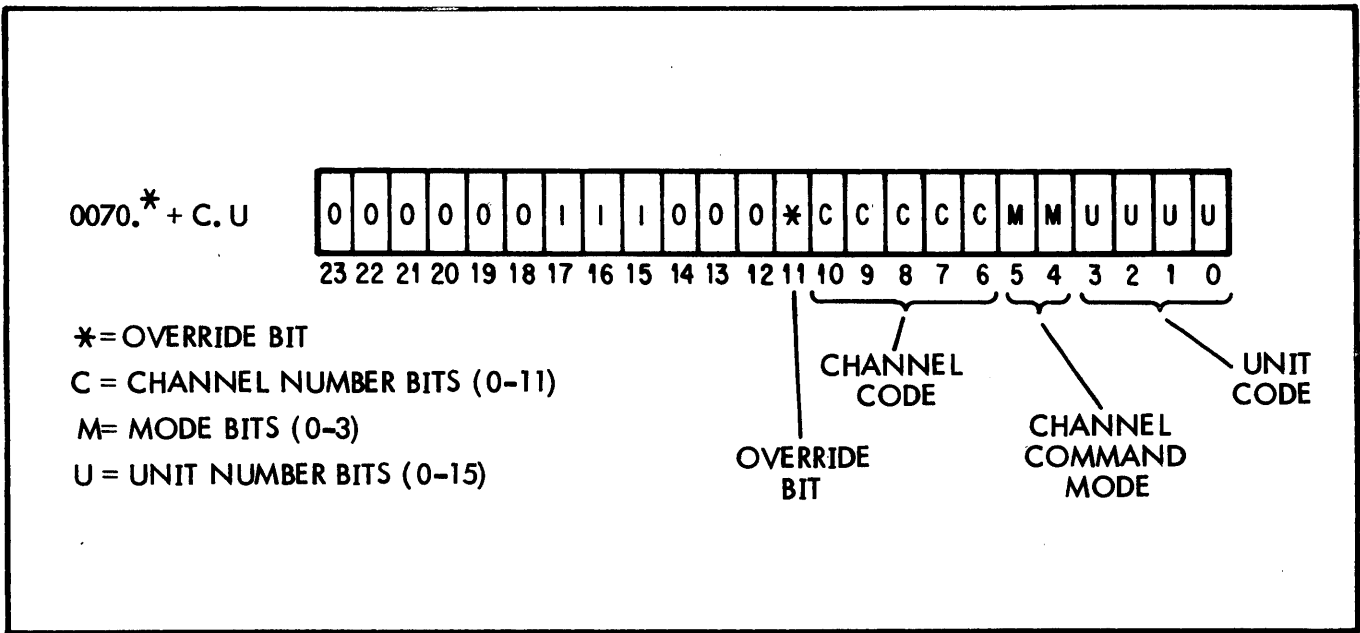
0070.* + C. U

| 0 | 0 | 0 | 0 | 0 | 0 | 1 | 1 | 1 | 0 | 0 | 0 | * | C | C | C | C | C | M | M | U | U | U | U |
|---|---|---|---|---|---|---|---|---|---|---|---|---|---|---|---|---|---|---|---|---|---|---|---|
| 23 | 22 | 21 | 20 | 19 | 18 | 17 | 16 | 15 | 14 | 13 | 12 | 11 | 10 | 9 | 8 | 7 | 6 | 5 | 4 | 3 | 2 | 1 | 0 |

* = OVERRIDE BIT
C = CHANNEL NUMBER BITS (0-11)
M= MODE BITS (0-3)
U = UNIT NUMBER BITS (0-15)

CHANNEL CODE

UNIT CODE

CHANNEL COMMAND MODE

OVERRIDE BIT